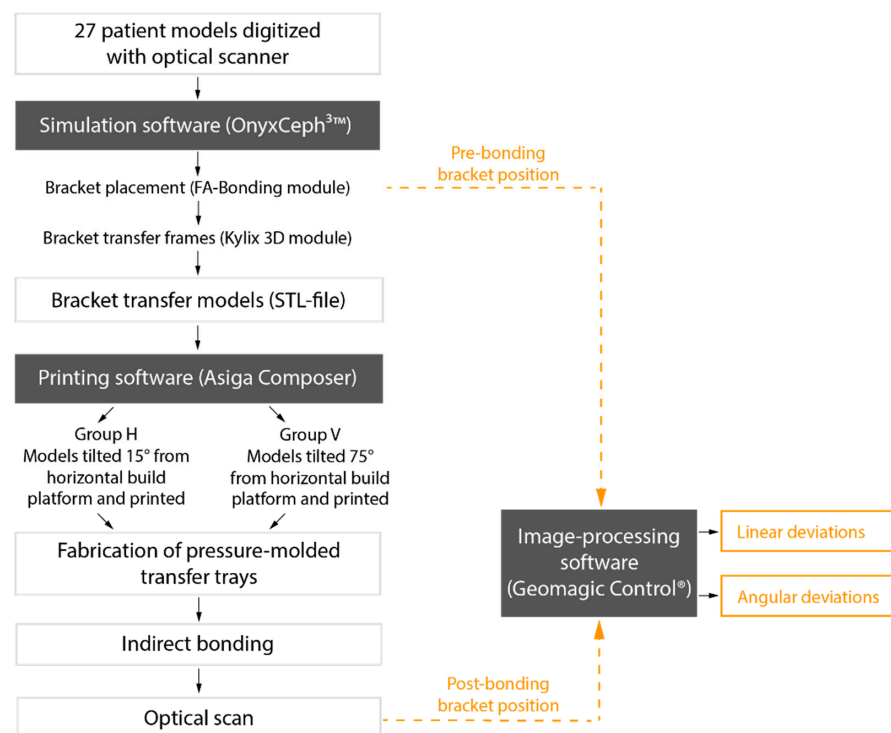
27 patient models digitized with optical scanner

Simulation software (OnyxCeph$^{3™}$)

Bracket placement (FA-Bonding module)

Bracket transfer frames (Kylix 3D module)

Pre-bonding bracket position

Bracket transfer models (STL-file)

Printing software (Asiga Composer)

Group H
Models tilted 15° from horizontal build platform and printed

Group V
Models tilted 75° from horizontal build platform and printed

Fabrication of pressure-molded transfer trays

Indirect bonding

Optical scan

Post-bonding bracket position

Image-processing software (Geomagic Control®)

Linear deviations

Angular deviations